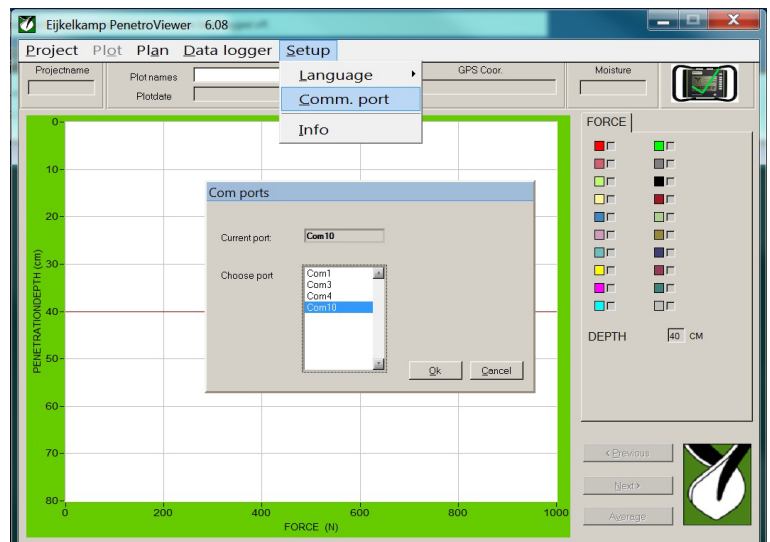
Eijkelkamp PenetroViewer 6.08

Project Plot Plan Data logger Setup

Language
Comm. port
Info

Projectname
Plot names
Plotdate
GPS Coor.
Moisture

FORCE

DEPTH 40 CM

Com ports

Current port: Com10

Choose port
Com1
Com3
Com4
Com10

Ok Cancel

0
10
20
30
40
50
60
70
80
PENETRATIONDEPTH (cm)

0 200 400 600 800 1000
FORCE (N)

< Previous
Next >
Average